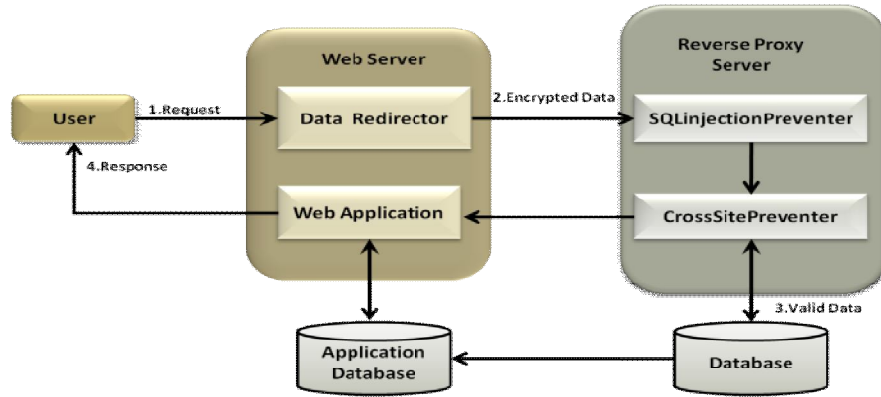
Web Server

Reverse Proxy Server

User

1.Request

Data Redirector

2.Encrypted Data

SQLinjectionPreventer

4.Response

Web Application

CrossSitePreventer

3.Valid Data

Application Database

Database